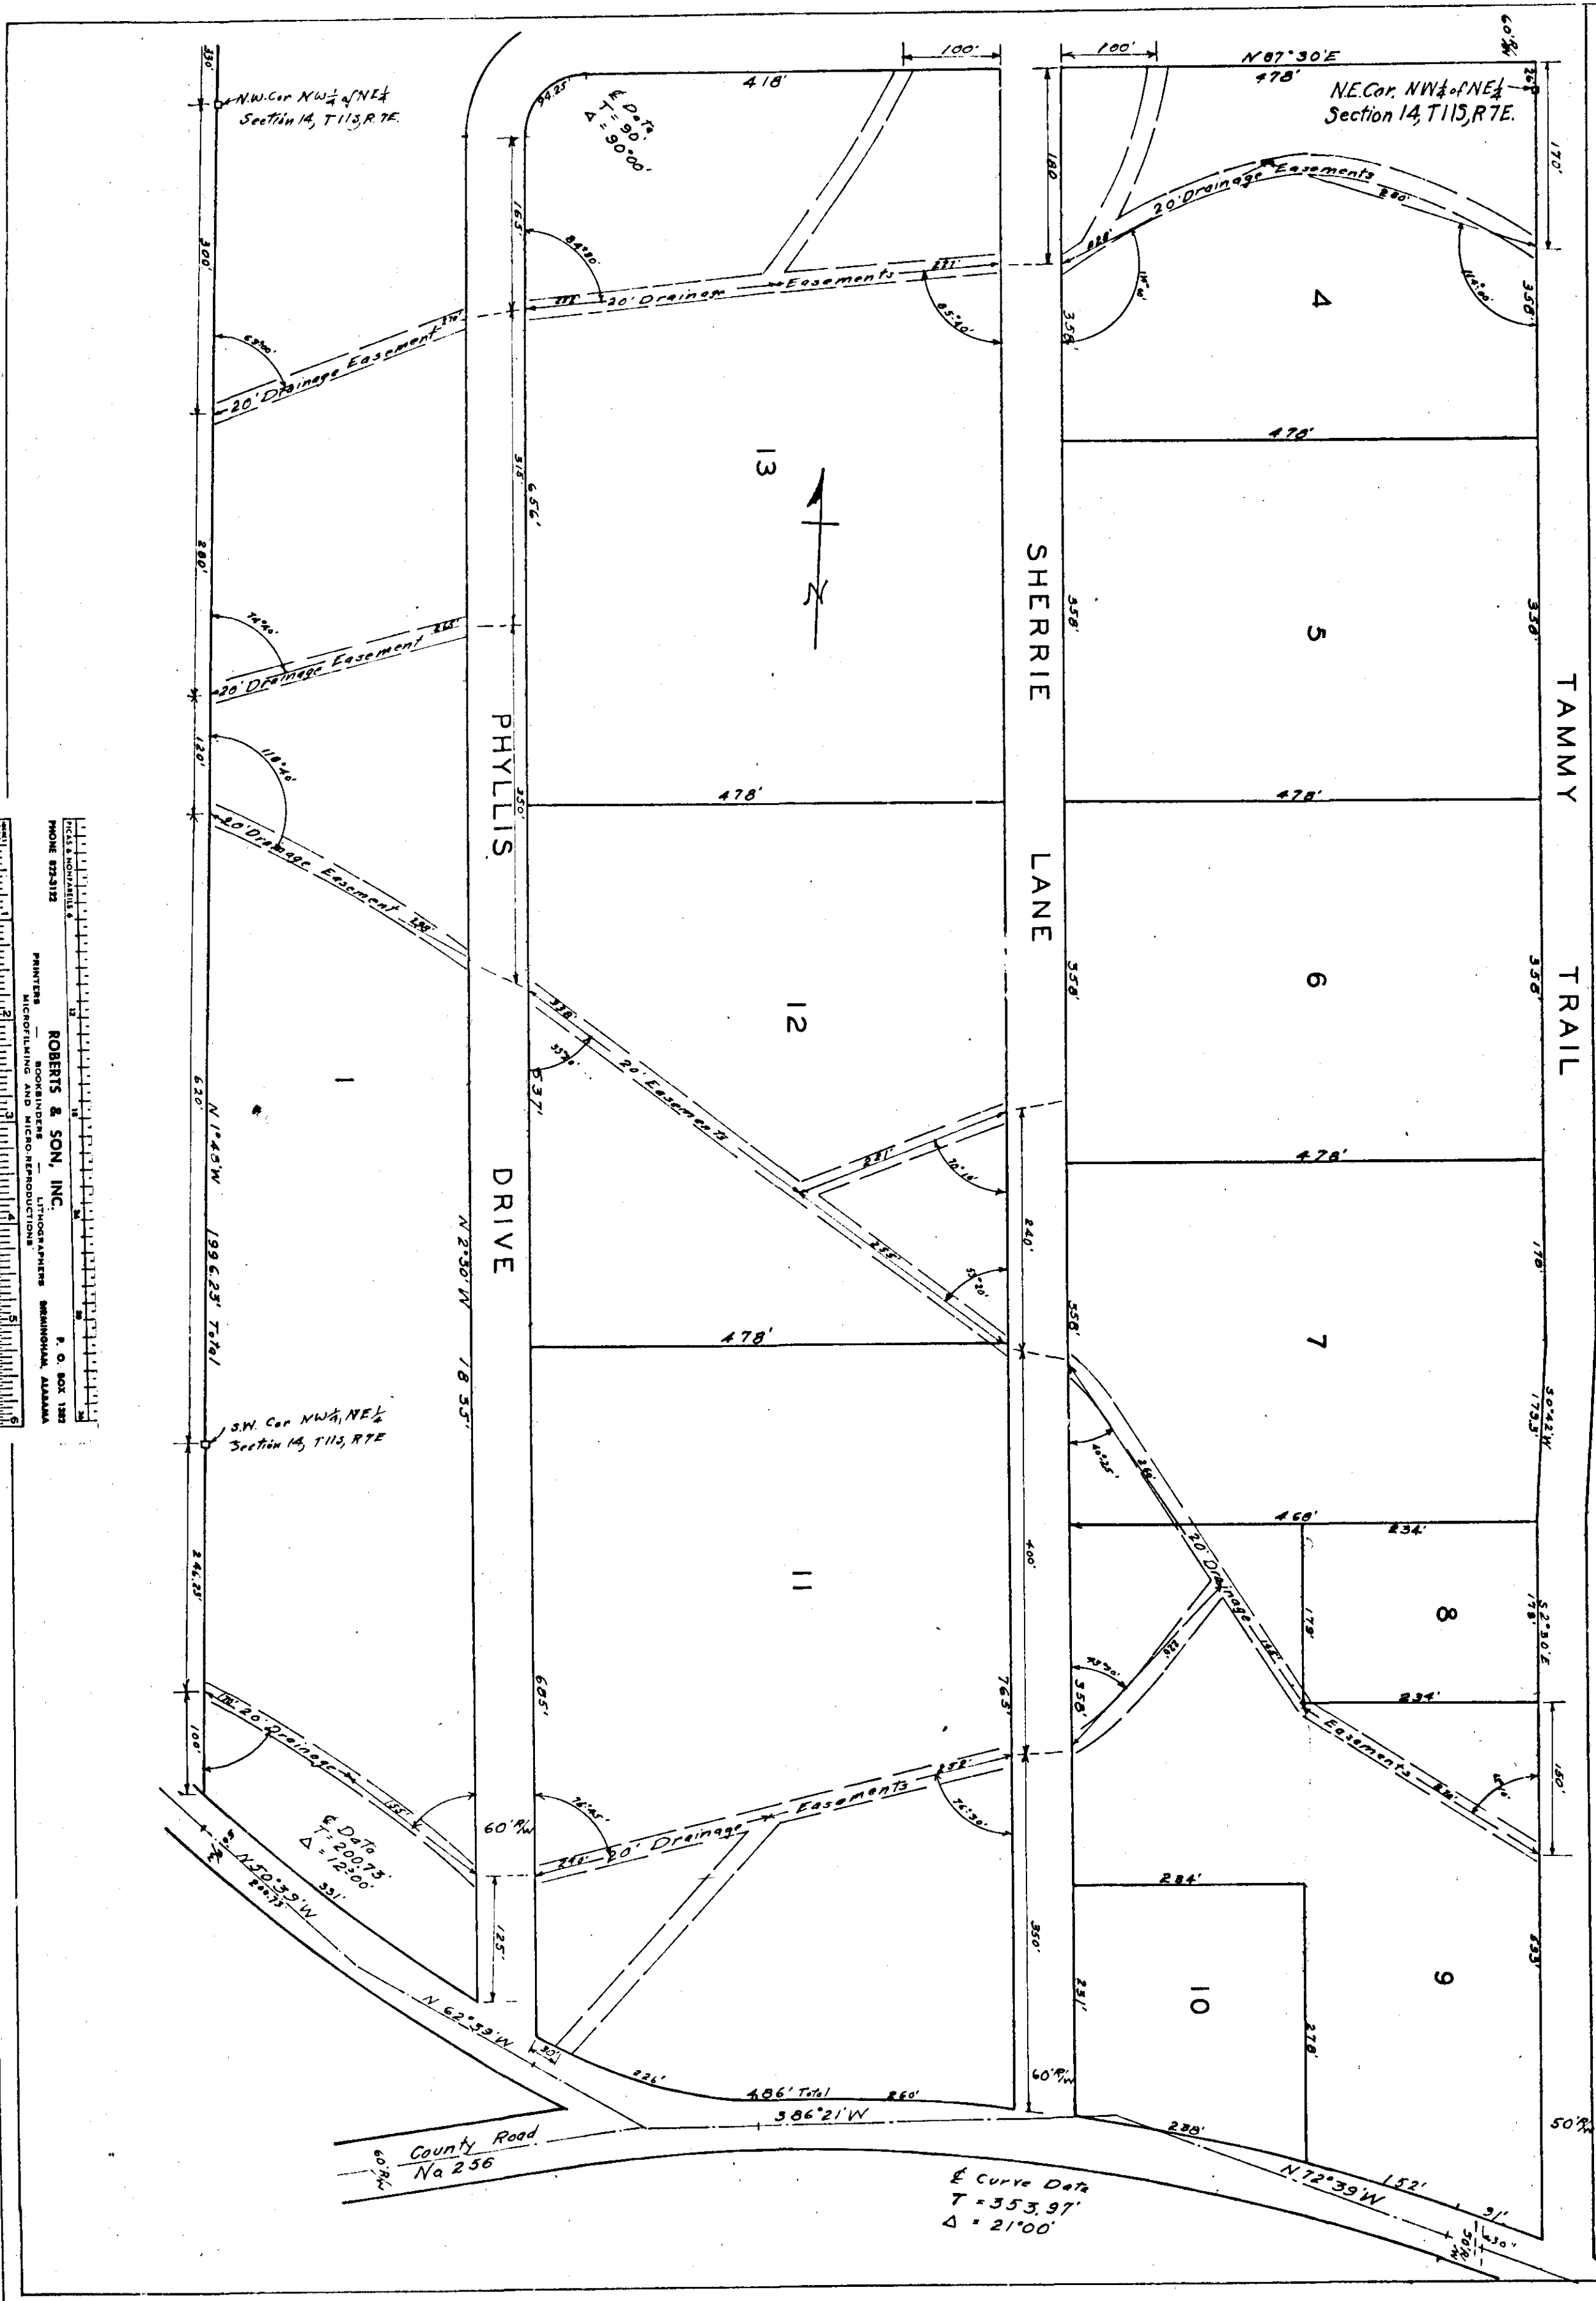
N.W. Cor. NW¼ of NE¼
Section 14, T11S, R7E.

N.E. Cor. NW¼ of NE¼
Section 14, T11S, R7E.

S.W. Cor. NW¼ NE¼
Section 14, T11S, R7E

N 87°30'E
478'
100'
100'
418'
℄ Data
T = 90'
Δ = 90°00'
94.25'
170'
180'
165'
20' Drainage Easements
20' Drainage Easements
20' Drainage Easement
20' Drainage Easement
20' Drainage Easement
20' Easements
20' Drainage
20' Drainage Easements
20' Drainage
330'
300'
280'
120'
620'
246.25'
100'
358'
478'
478'
478'
478'
478'
478'
468'
234'
234'
234'
358'
358'
358'
358'
358'
358'
170'
179.5'
178'
179'
150'
335'
240'
400'
763'
350'
315'
656'
350'
537'
605'
125'
278'
251'
N 1°40'W
1996.25' Total
N 2°30'W
1855'
S 0°42'W
S 2°30'E
13
12
11
1
4
5
6
7
8
9
10
N
PHYLLIS
DRIVE
SHERRIE
LANE
TAMMY
TRAIL
60' R/W
60' R/W
50' R/W
60' R/W
℄ Data
T = 200.73'
Δ = 12°00'
N 50°39'W
200.73'
331'
N 62°33'W
30'
226'
486' Total
260'
S 86°21'W
County Road
No. 256
℄ Curve Data
T = 353.97'
Δ = 21°00'
238'
N 72°39'W
152'
91'
30'
ROBERTS & SON, INC.
PRINTERS — BOOKBINDERS — LITHOGRAPHERS
MICROFILMING AND MICRO-REPRODUCTIONS
PHONE 822-3122
P. O. BOX 1502
BIRMINGHAM, ALABAMA
PICAS & NONPAREILS 6